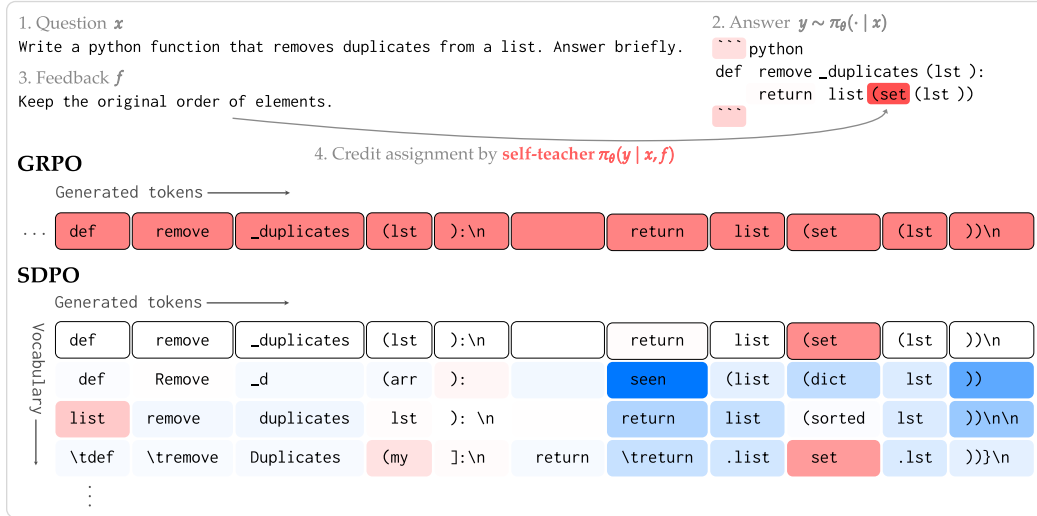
1. Question $x$

Write a python function that removes duplicates from a list. Answer briefly.

2. Answer $y \sim \pi_\theta(\cdot \mid x)$

```python
def remove_duplicates(lst):
    return list(set(lst))
```

3. Feedback $f$

Keep the original order of elements.

4. Credit assignment by self-teacher $\pi_\theta(y \mid x, f)$

GRPO

Generated tokens

| ... | def | remove | _duplicates | (lst | ):\n | | return | list | (set | (lst | ))\n |
|---|---|---|---|---|---|---|---|---|---|---|---|

SDPO

Generated tokens

Vocabulary

| def | remove | _duplicates | (lst | ):\n | | return | list | (set | (lst | ))\n |
|---|---|---|---|---|---|---|---|---|---|---|
| def | Remove | _d | (arr | ): | | seen | (list | (dict | lst | )) |
| list | remove | duplicates | lst | ): \n | | return | list | (sorted | lst | ))\n\n |
| \tdef | \tremove | Duplicates | (my | ]:\n | return | \treturn | .list | set | .lst | ))}\n |
| ⋮ | | | | | | | | | | |